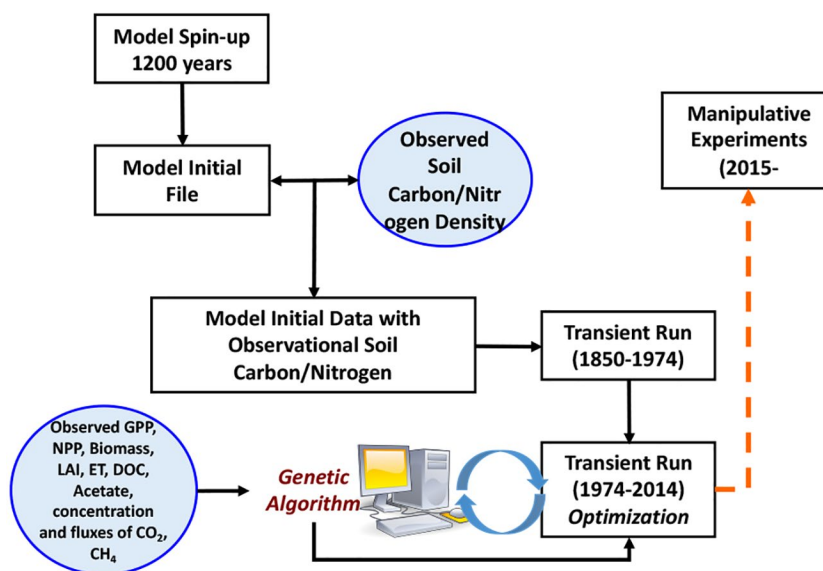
Model Spin-up 1200 years

Model Initial File

Observed Soil Carbon/Nitrogen Density

Manipulative Experiments (2015-

Model Initial Data with Observational Soil Carbon/Nitrogen

Transient Run (1850-1974)

Observed GPP, NPP, Biomass, LAI, ET, DOC, Acetate, concentration and fluxes of $CO_2$, $CH_4$

Genetic Algorithm

Transient Run (1974-2014) Optimization